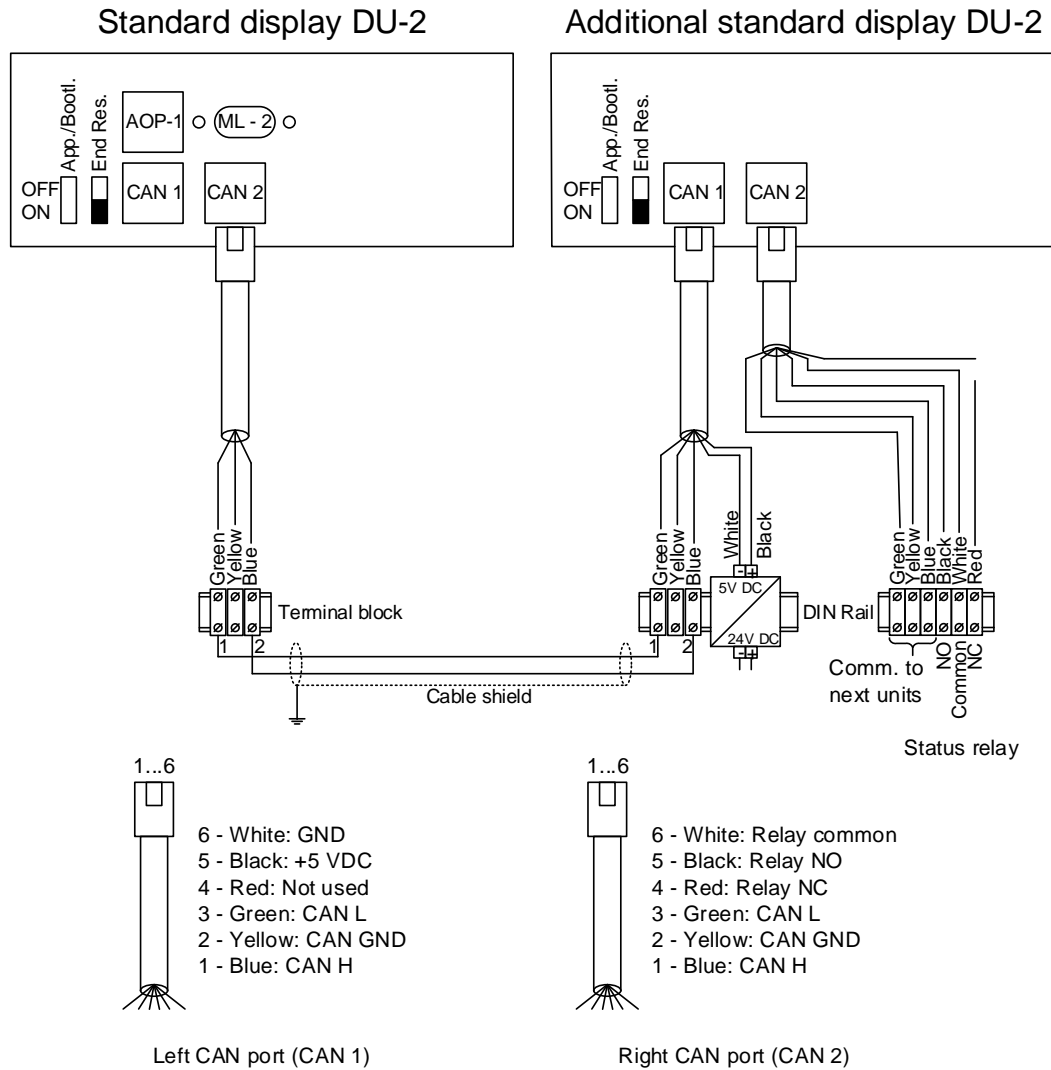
Standard display DU-2

Additional standard display DU-2

App./Bootl.
End Res.
AOP-1
ML - 2
OFF
ON
CAN 1
CAN 2

App./Bootl.
End Res.
OFF
ON
CAN 1
CAN 2

Green
Yellow
Blue
Terminal block
1
2

Green
Yellow
Blue
White
Black
5V DC
24V DC
DIN Rail
1
2

Cable shield

Green
Yellow
Blue
Black
White
Red
Comm. to next units
NO
Common
NC
Status relay

1...6
6 - White: GND
5 - Black: +5 VDC
4 - Red: Not used
3 - Green: CAN L
2 - Yellow: CAN GND
1 - Blue: CAN H

Left CAN port (CAN 1)

1...6
6 - White: Relay common
5 - Black: Relay NO
4 - Red: Relay NC
3 - Green: CAN L
2 - Yellow: CAN GND
1 - Blue: CAN H

Right CAN port (CAN 2)